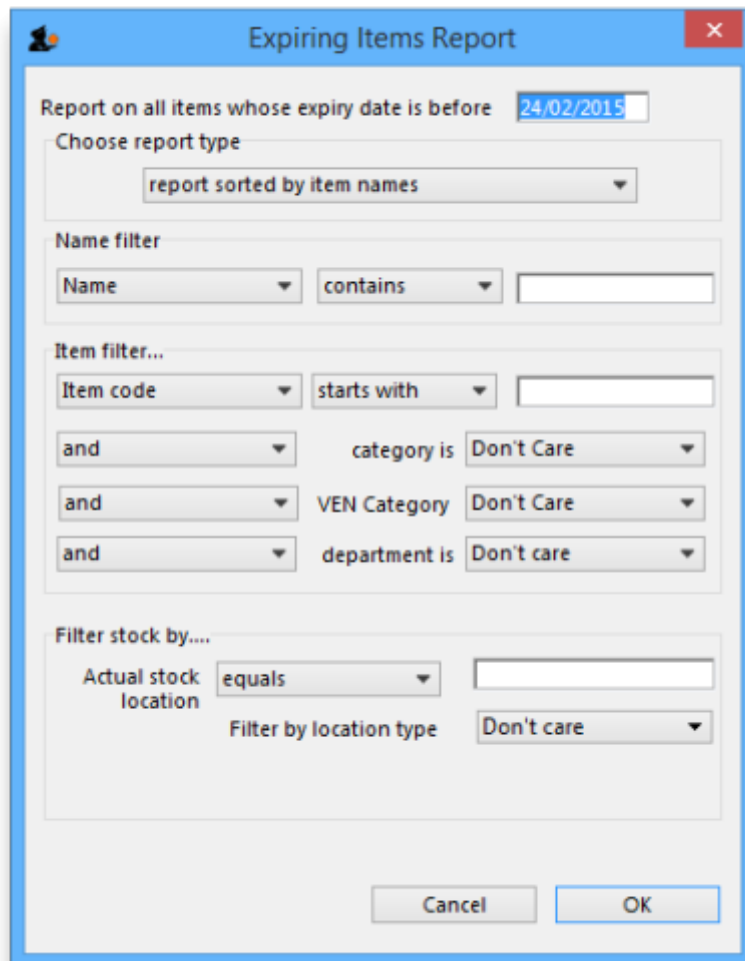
Expiring Items Report

Report on all items whose expiry date is before 24/02/2015

Choose report type

report sorted by item names

Name filter

Name

contains

Item filter...

Item code

starts with

and

category is

Don't Care

and

VEN Category

Don't Care

and

department is

Don't care

Filter stock by....

Actual stock location

equals

Filter by location type

Don't care

Cancel

OK